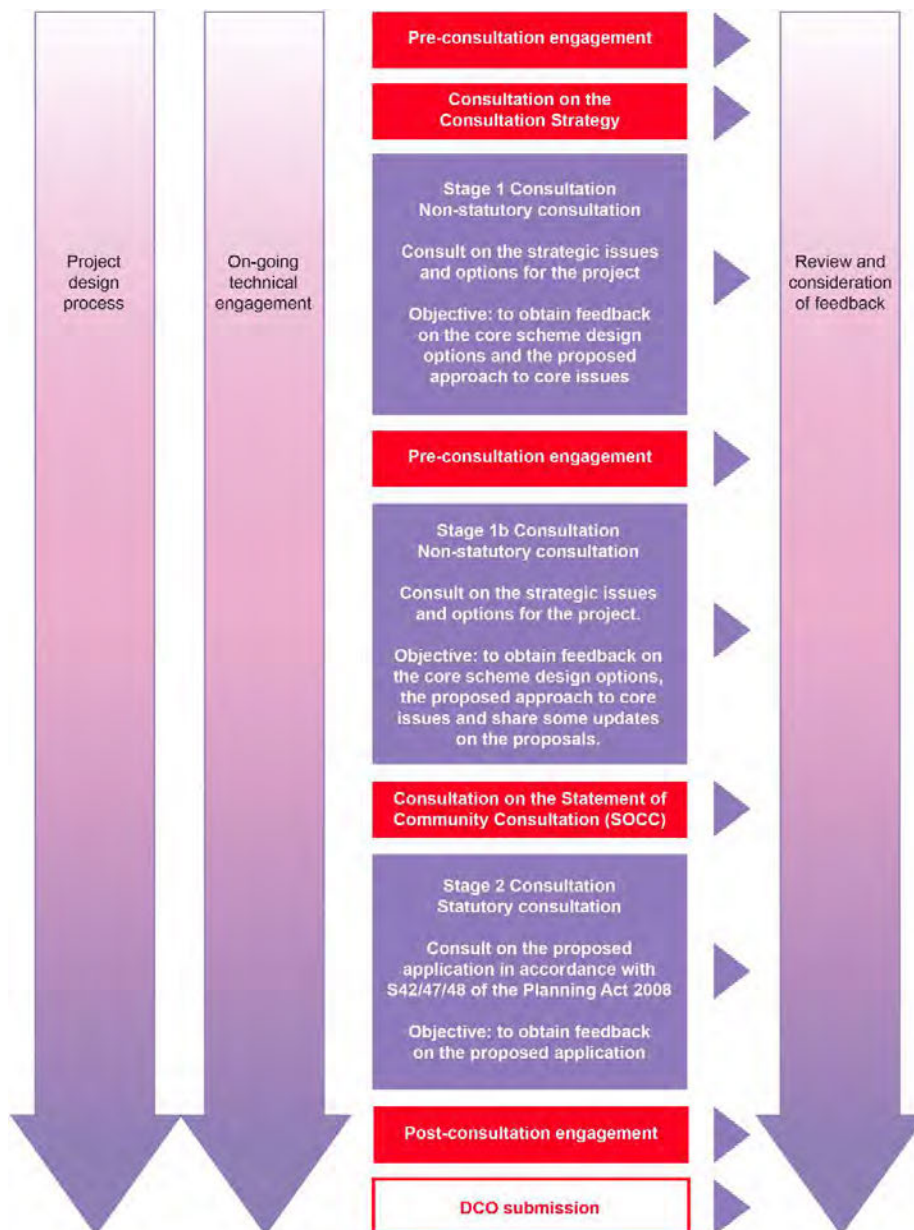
Project design process

On-going technical engagement

Pre-consultation engagement

Consultation on the Consultation Strategy

Stage 1 Consultation
Non-statutory consultation

Consult on the strategic issues and options for the project

Objective: to obtain feedback on the core scheme design options and the proposed approach to core issues

Pre-consultation engagement

Stage 1b Consultation
Non-statutory consultation

Consult on the strategic issues and options for the project.

Objective: to obtain feedback on the core scheme design options, the proposed approach to core issues and share some updates on the proposals.

Consultation on the Statement of Community Consultation (SOCC)

Stage 2 Consultation
Statutory consultation

Consult on the proposed application in accordance with S42/47/48 of the Planning Act 2008

Objective: to obtain feedback on the proposed application

Post-consultation engagement

DCO submission

Review and consideration of feedback